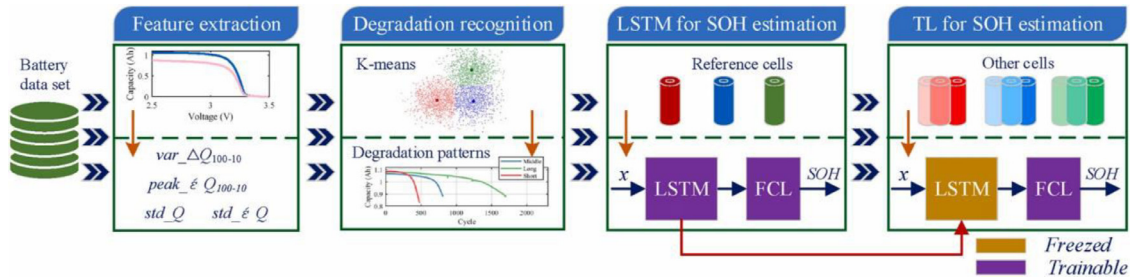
Battery data set

Feature extraction

Capacity (Ah)

1

0.5

2.5

3

3.5

Voltage (V)

$var\_\Delta Q_{100-10}$

$peak\_\acute{\varepsilon}\, Q_{100-10}$

$std\_Q$ $std\_\acute{\varepsilon}\, Q$

Degradation recognition

K-means

Degradation patterns

Middle

Long

Short

Capacity (Ah)

1.1

1

0.9

0.8

500

1000

1500

2000

Cycle

LSTM for SOH estimation

Reference cells

$x$

LSTM

FCL

$SOH$

TL for SOH estimation

Other cells

$x$

LSTM

FCL

$SOH$

Freezed

Trainable